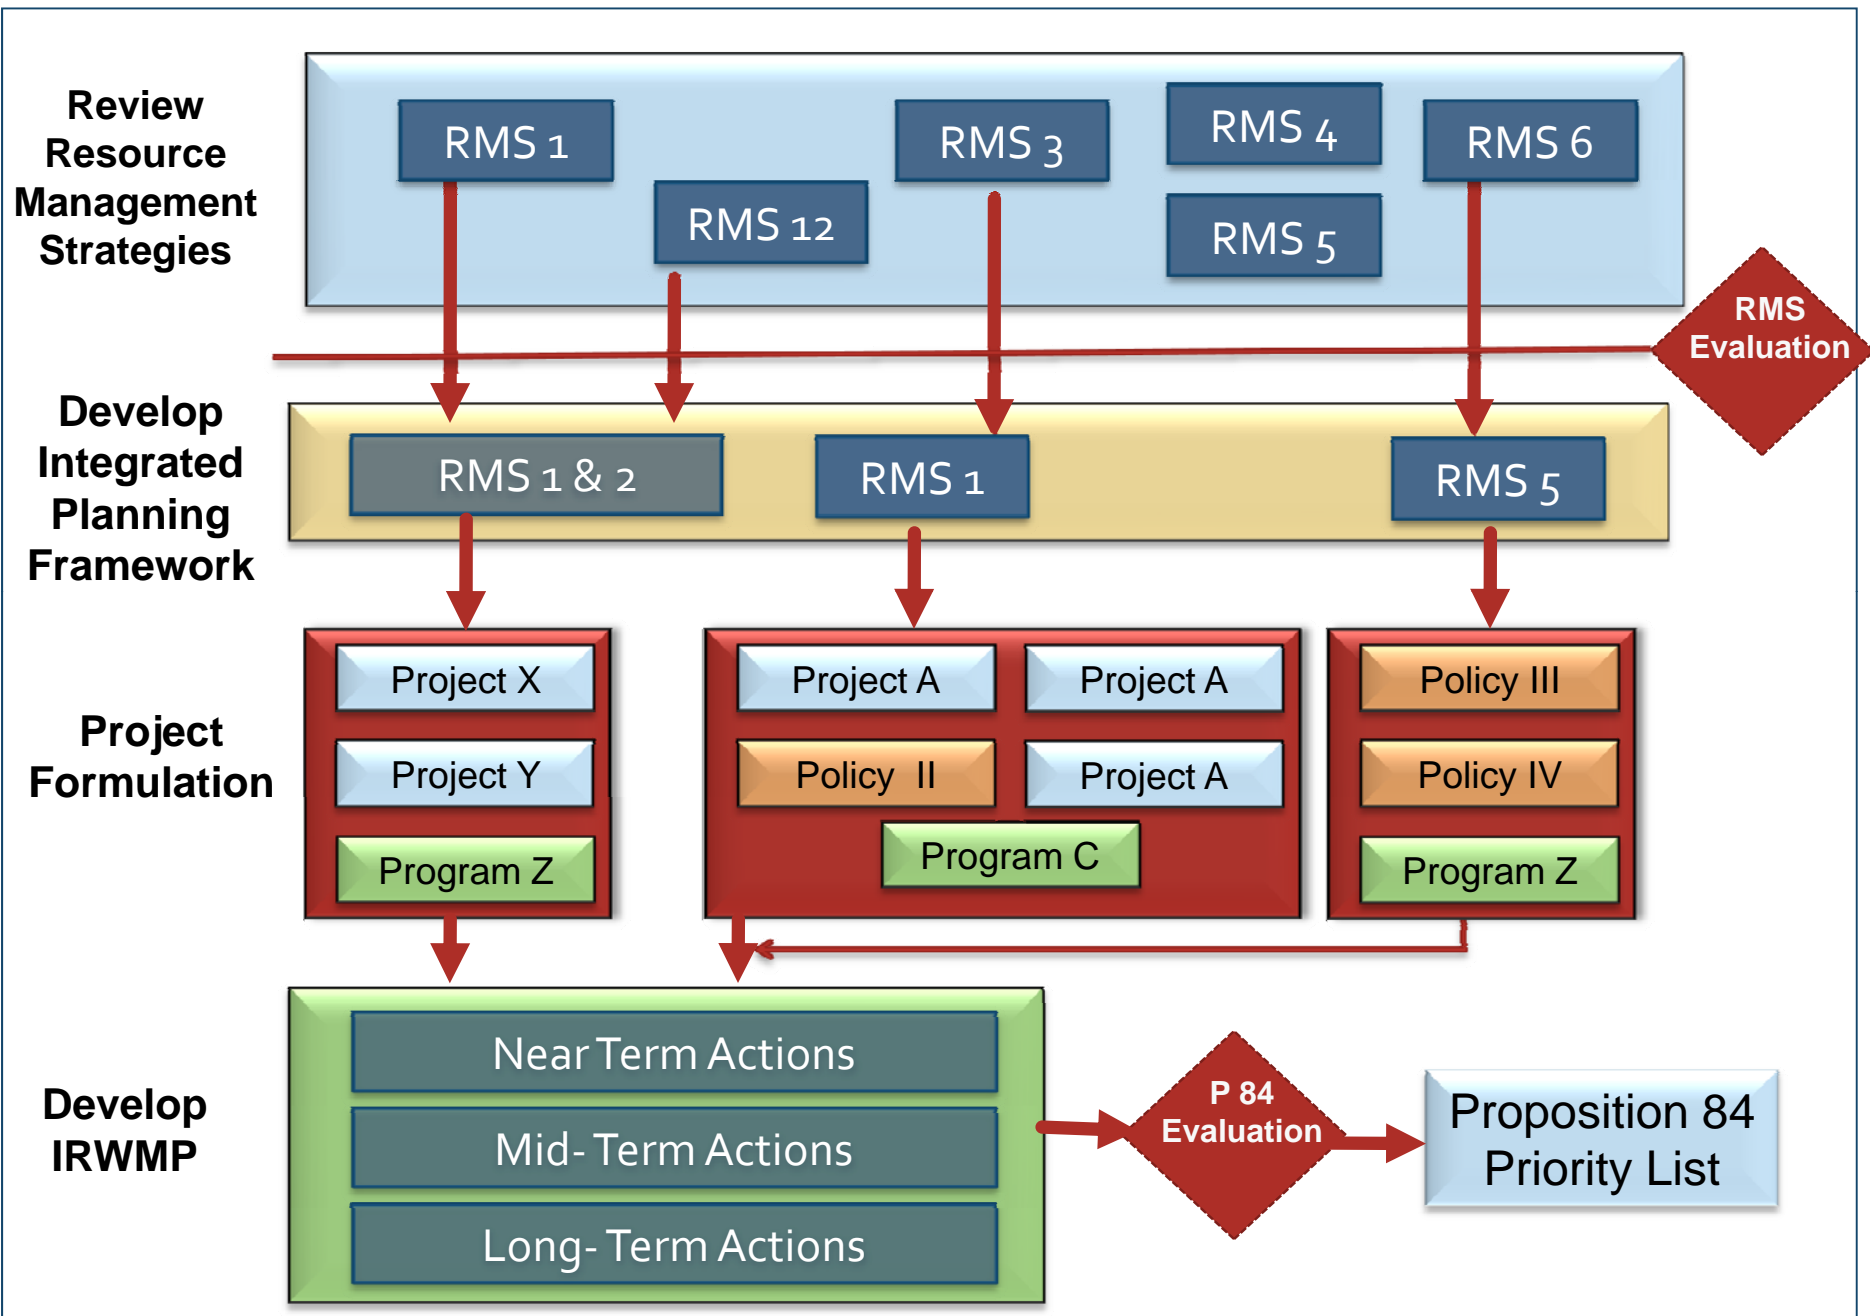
Review Resource Management Strategies

RMS 1
RMS 12
RMS 3
RMS 4
RMS 5
RMS 6

RMS Evaluation

Develop Integrated Planning Framework

RMS 1 & 2
RMS 1
RMS 5

Project Formulation

Project X
Project Y
Program Z

Project A
Project A
Policy II
Project A
Program C

Policy III
Policy IV
Program Z

Develop IRWMP

Near Term Actions
Mid-Term Actions
Long-Term Actions

P 84 Evaluation

Proposition 84 Priority List